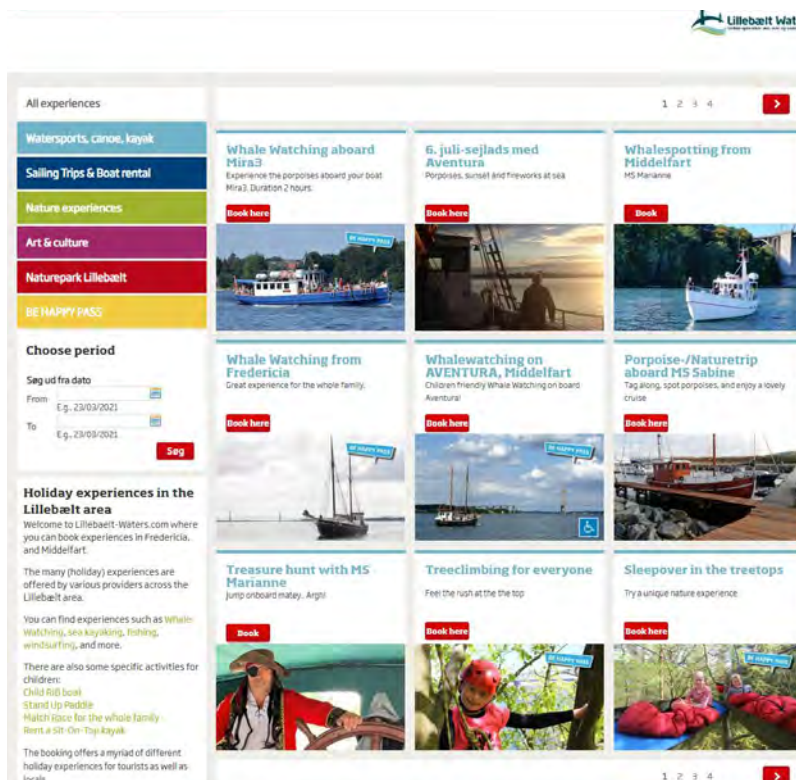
Lillebælt Wat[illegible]

All experiences

Watersports, canoe, kayak

Sailing Trips & Boat rental

Nature experiences

Art & culture

Naturepark Lillebælt

BE HAPPY PASS

Choose period

Søg ud fra dato

From E.g., 23/03/2021

To E.g., 23/03/2021

Søg

Holiday experiences in the Lillebælt area

Welcome to Lillebaelt-Waters.com where you can book experiences in Fredericia, and Middelfart.

The many (holiday) experiences are offered by various providers across the Lillebælt area.

You can find experiences such as Whale-Watching, sea kayaking, fishing, windsurfing, and more.

There are also some specific activities for children:
Child RiB boat
Stand Up Paddle
Match Race for the whole family
Rent a Sit-On-Top kayak

The booking offers a myriad of different holiday experiences for tourists as well as locals.

1 2 3 4 >

Whale Watching aboard Mira3
Experience the porpoises aboard your boat Mira3. Duration 2 hours.
Book here
BE HAPPY PASS

6. juli-sejlads med Aventura
Porpoises, sunset and fireworks at sea
Book here

Whalespotting from Middelfart
MS Marianne
Book

Whale Watching from Fredericia
Great experience for the whole family.
Book here
BE HAPPY PASS

Whalewatching on AVENTURA, Middelfart
Children friendly Whale Watching on board Aventura!
Book here
BE HAPPY PASS

Porpoise-/Naturetrip aboard MS Sabine
Tag along, spot porpoises, and enjoy a lovely cruise
Book here

Treasure hunt with MS Marianne
Jump onboard matey.. Arrr!
Book

Treeclimbing for everyone
Feel the rush at the top
Book here
BE HAPPY PASS

Sleepover in the treetops
Try a unique nature experience
Book here
BE HAPPY PASS

1 2 3 4 >